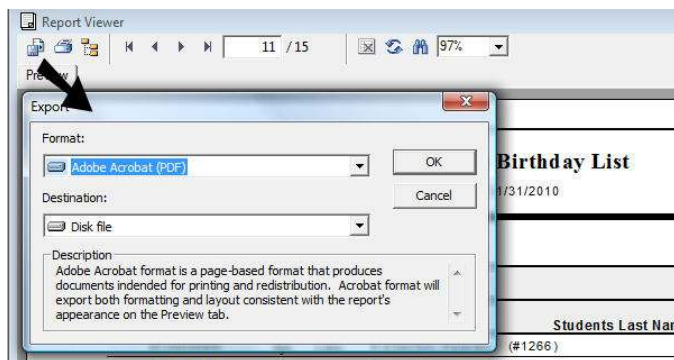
Report Viewer

11 /15

97%

Preview

Export

Format:

Adobe Acrobat (PDF)

OK

Cancel

Destination:

Disk file

Description

Adobe Acrobat format is a page-based format that produces documents indended for printing and redistribution. Acrobat format will export both formatting and layout consistent with the report's appearance on the Preview tab.

Birthday List

1/31/2010

Students Last Nar

(#1266)